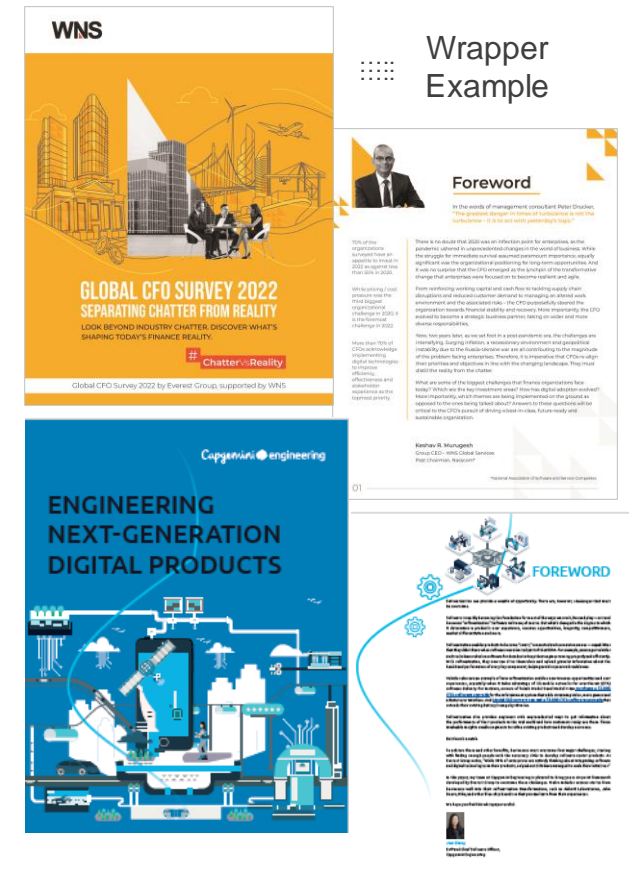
WNS

Wrapper Example

GLOBAL CFO SURVEY 2022
SEPARATING CHATTER FROM REALITY
LOOK BEYOND INDUSTRY CHATTER. DISCOVER WHAT'S SHAPING TODAY'S FINANCE REALITY.

#ChatterVsReality

Global CFO Survey 2022 by Everest Group, supported by WNS

Foreword

In the words of management consultant Peter Drucker, "The greatest danger in times of turbulence is not the turbulence – it is to act with yesterday's logic."

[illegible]

Keshav R. Murugesh
Group CEO – WNS Global Services
Past Chairman, Nasscom*

01

Capgemini engineering

ENGINEERING NEXT-GENERATION DIGITAL PRODUCTS

FOREWORD

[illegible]